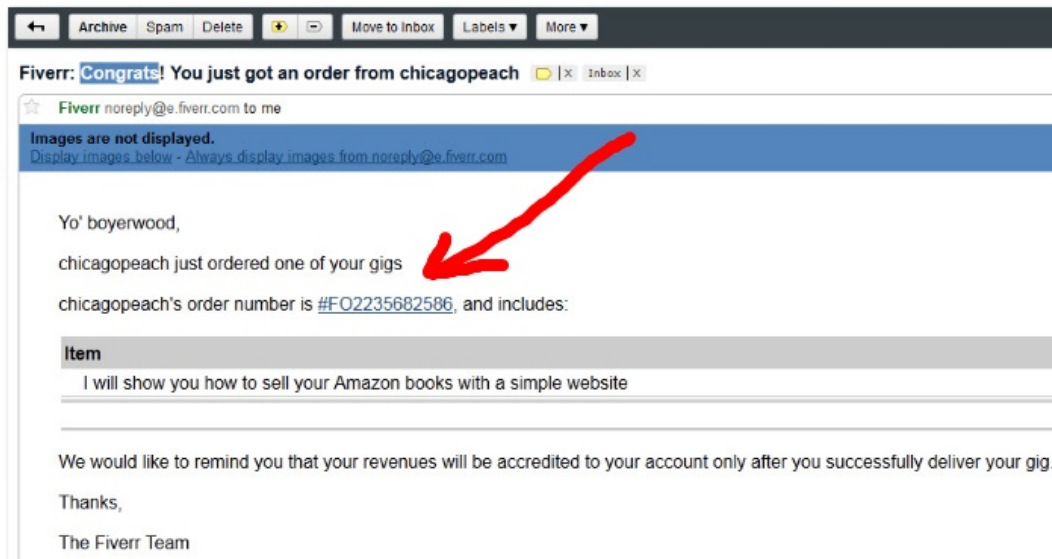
Archive Spam Delete Move to Inbox Labels ▾ More ▾

Fiverr: Congrats! You just got an order from chicagopeach X Inbox X

Fiverr noreply@e.fiverr.com to me

Images are not displayed.
Display images below - Always display images from noreply@e.fiverr.com

Yo' boyerwood,

chicagopeach just ordered one of your gigs

chicagopeach's order number is #FO2235682586, and includes:

| Item |
|---|
| I will show you how to sell your Amazon books with a simple website |

We would like to remind you that your revenues will be accredited to your account only after you successfully deliver your gig.

Thanks,

The Fiverr Team